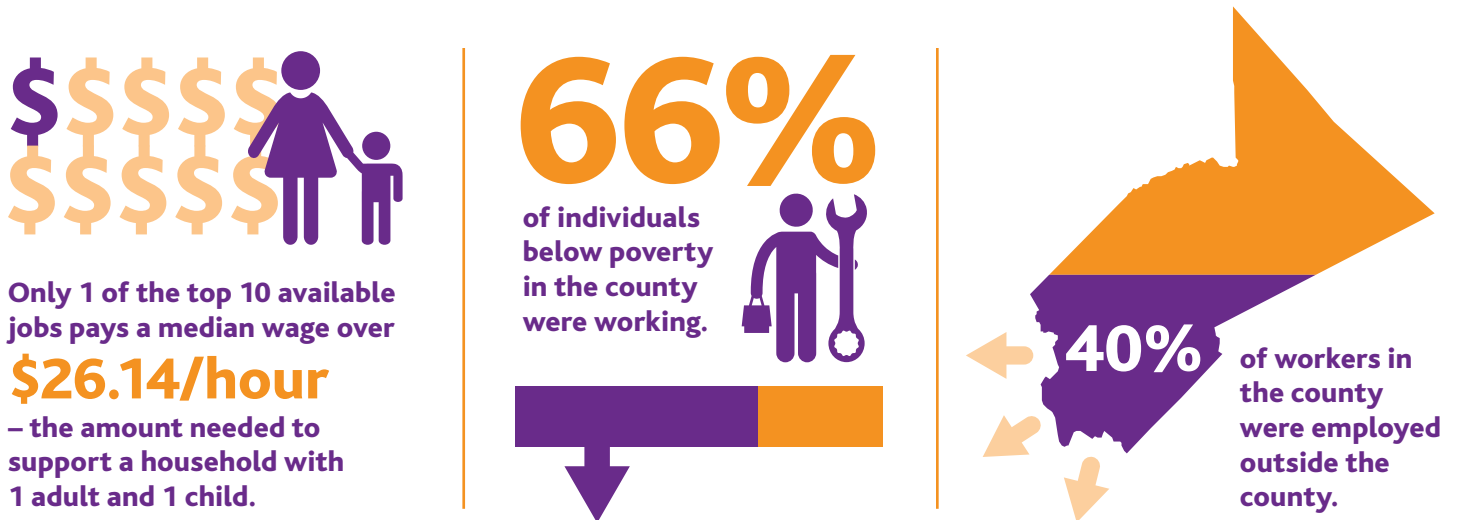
$$$$$
$$$$$

Only 1 of the top 10 available jobs pays a median wage over

$26.14/hour

– the amount needed to support a household with 1 adult and 1 child.

66%

of individuals below poverty in the county were working.

40%

of workers in the county were employed outside the county.